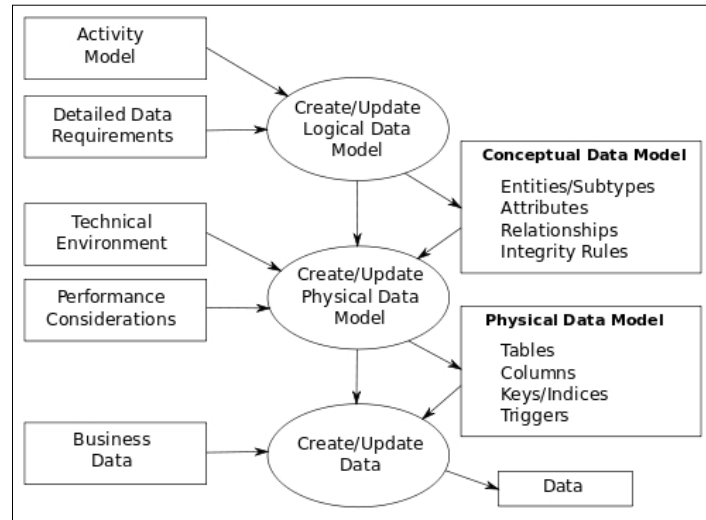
Activity Model

Detailed Data Requirements

Create/Update Logical Data Model

Conceptual Data Model
Entities/Subtypes
Attributes
Relationships
Integrity Rules

Technical Environment

Performance Considerations

Create/Update Physical Data Model

Physical Data Model
Tables
Columns
Keys/Indices
Triggers

Business Data

Create/Update Data

Data